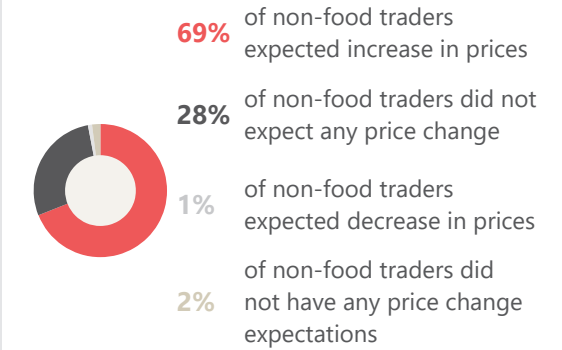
69% of non-food traders expected increase in prices

28% of non-food traders did not expect any price change

1% of non-food traders expected decrease in prices

2% of non-food traders did not have any price change expectations